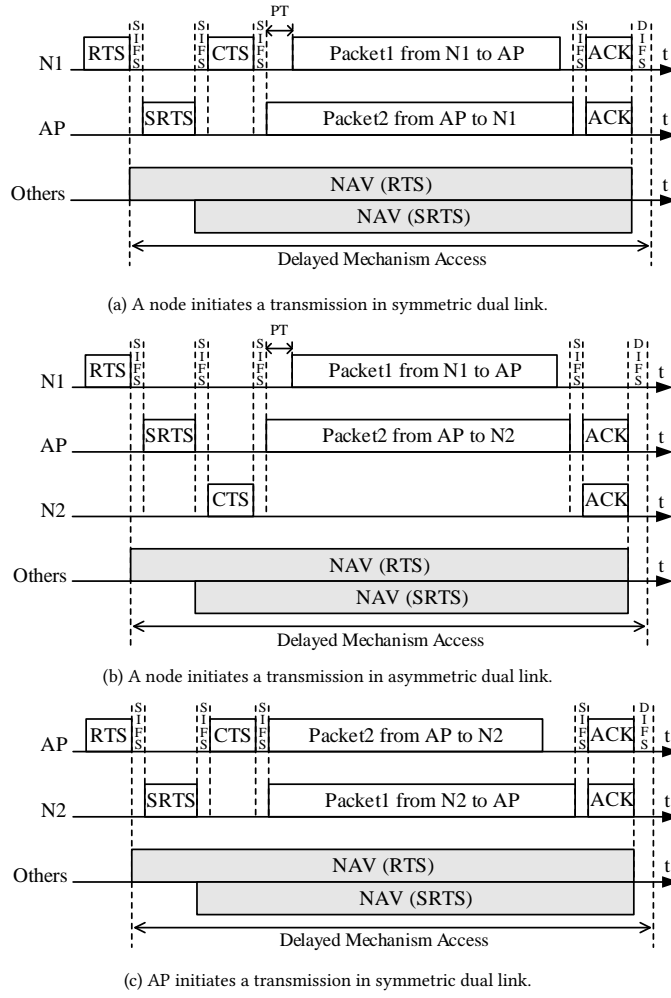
PT

SIFS SIFS SIFS SIFS DIFS

N1 RTS CTS Packet1 from N1 to AP ACK t

AP SRTS Packet2 from AP to N1 ACK t

Others NAV (RTS) t

NAV (SRTS)

Delayed Mechanism Access

(a) A node initiates a transmission in symmetric dual link.

PT

SIFS SIFS SIFS SIFS DIFS

N1 RTS Packet1 from N1 to AP t

AP SRTS Packet2 from AP to N2 ACK t

N2 CTS ACK t

Others NAV (RTS) t

NAV (SRTS)

Delayed Mechanism Access

(b) A node initiates a transmission in asymmetric dual link.

SIFS SIFS SIFS SIFS DIFS

AP RTS CTS Packet2 from AP to N2 ACK t

N2 SRTS Packet1 from N2 to AP ACK t

Others NAV (RTS) t

NAV (SRTS)

Delayed Mechanism Access

(c) AP initiates a transmission in symmetric dual link.